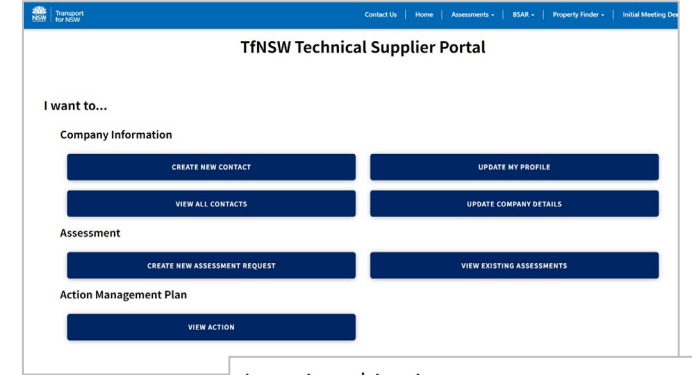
NSW Transport for NSW

Contact Us | Home | Assessments | BSAR | Property Finder | Initial Meeting De

TfNSW Technical Supplier Portal

I want to...

Company Information

CREATE NEW CONTACT

UPDATE MY PROFILE

VIEW ALL CONTACTS

UPDATE COMPANY DETAILS

Assessment

CREATE NEW ASSESSMENT REQUEST

VIEW EXISTING ASSESSMENTS

Action Management Plan

VIEW ACTION

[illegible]